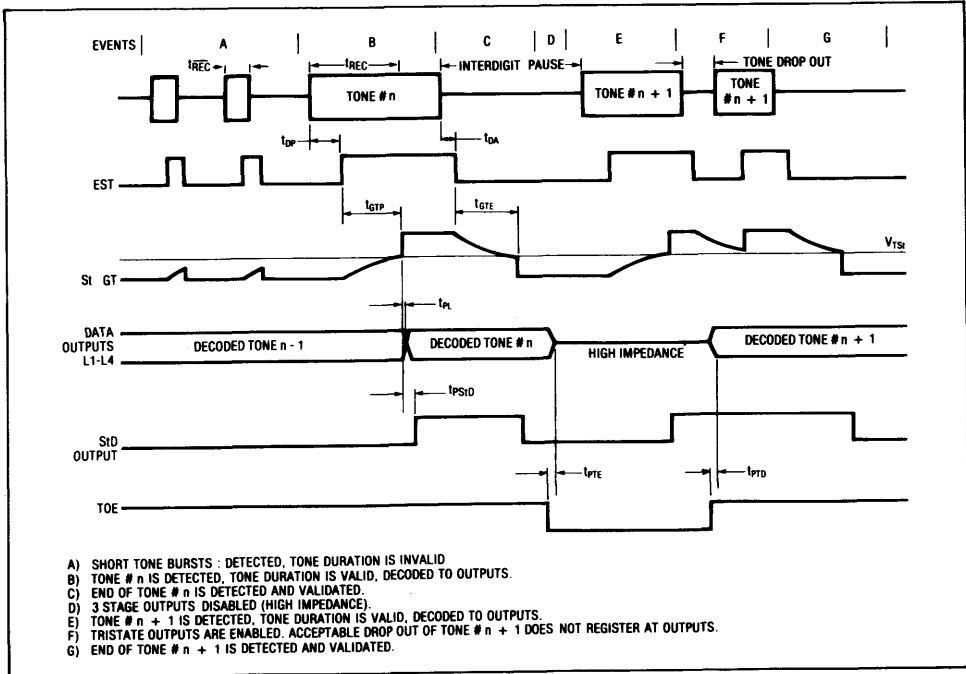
EVENTS | A | B | C | D | E | F | G |

$t_{\overline{REC}}$

$t_{REC}$

TONE # n

INTERDIGIT PAUSE

TONE # n + 1

TONE DROP OUT

TONE # n + 1

$t_{DP}$

$t_{DA}$

EST

$t_{GTP}$

$t_{GTE}$

$V_{TSt}$

St GT

$t_{PL}$

DATA OUTPUTS L1-L4

DECODED TONE n - 1

DECODED TONE # n

HIGH IMPEDANCE

DECODED TONE # n + 1

$t_{PStD}$

StD OUTPUT

$t_{PTE}$

$t_{PTD}$

TOE

A) SHORT TONE BURSTS : DETECTED, TONE DURATION IS INVALID
B) TONE # n IS DETECTED, TONE DURATION IS VALID, DECODED TO OUTPUTS.
C) END OF TONE # n IS DETECTED AND VALIDATED.
D) 3 STAGE OUTPUTS DISABLED (HIGH IMPEDANCE).
E) TONE # n + 1 IS DETECTED, TONE DURATION IS VALID, DECODED TO OUTPUTS.
F) TRISTATE OUTPUTS ARE ENABLED. ACCEPTABLE DROP OUT OF TONE # n + 1 DOES NOT REGISTER AT OUTPUTS.
G) END OF TONE # n + 1 IS DETECTED AND VALIDATED.